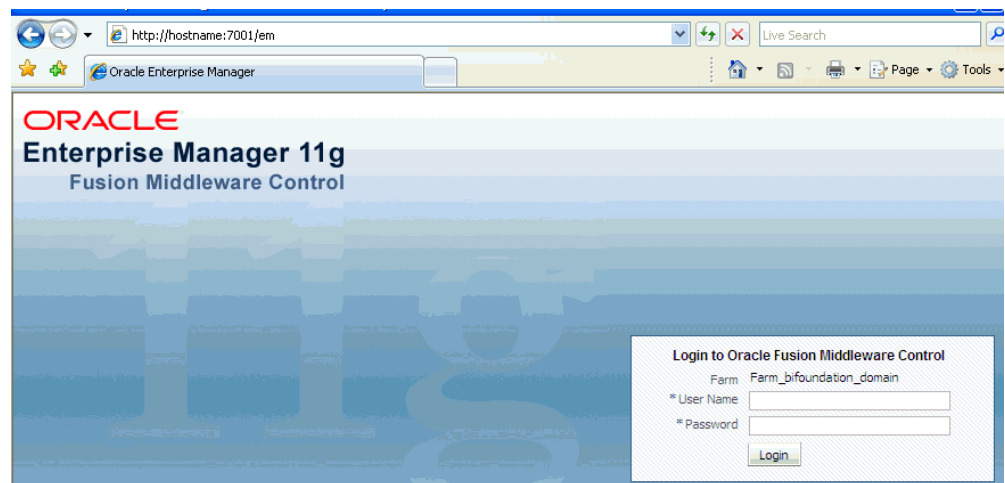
http://hostname:7001/em

Live Search

Oracle Enterprise Manager

Page Tools

ORACLE
Enterprise Manager 11g
Fusion Middleware Control

Login to Oracle Fusion Middleware Control

Farm Farm_bifoundation_domain

* User Name

* Password

Login